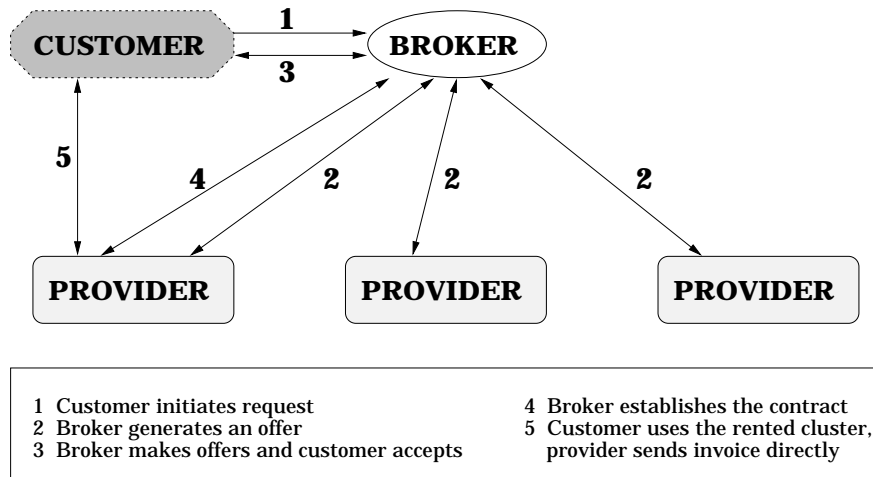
CUSTOMER
1
3
BROKER
5
4
2
2
2
PROVIDER
PROVIDER
PROVIDER

1 Customer initiates request
2 Broker generates an offer
3 Broker makes offers and customer accepts

4 Broker establishes the contract
5 Customer uses the rented cluster, provider sends invoice directly